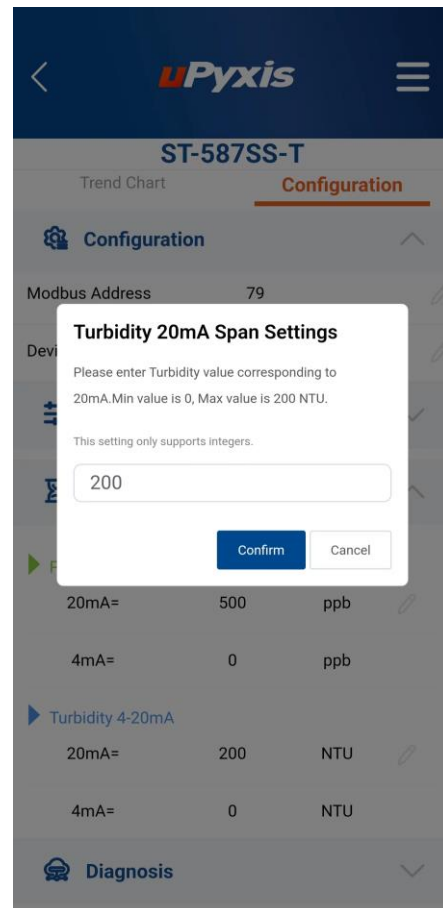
uPyxis

ST-587SS-T

Trend Chart

Configuration

Configuration

Modbus Address 79

Devi

Turbidity 20mA Span Settings

Please enter Turbidity value corresponding to 20mA.Min value is 0, Max value is 200 NTU.

This setting only supports integers.

200

Confirm

Cancel

F

20mA= 500 ppb

4mA= 0 ppb

Turbidity 4-20mA

20mA= 200 NTU

4mA= 0 NTU

Diagnosis